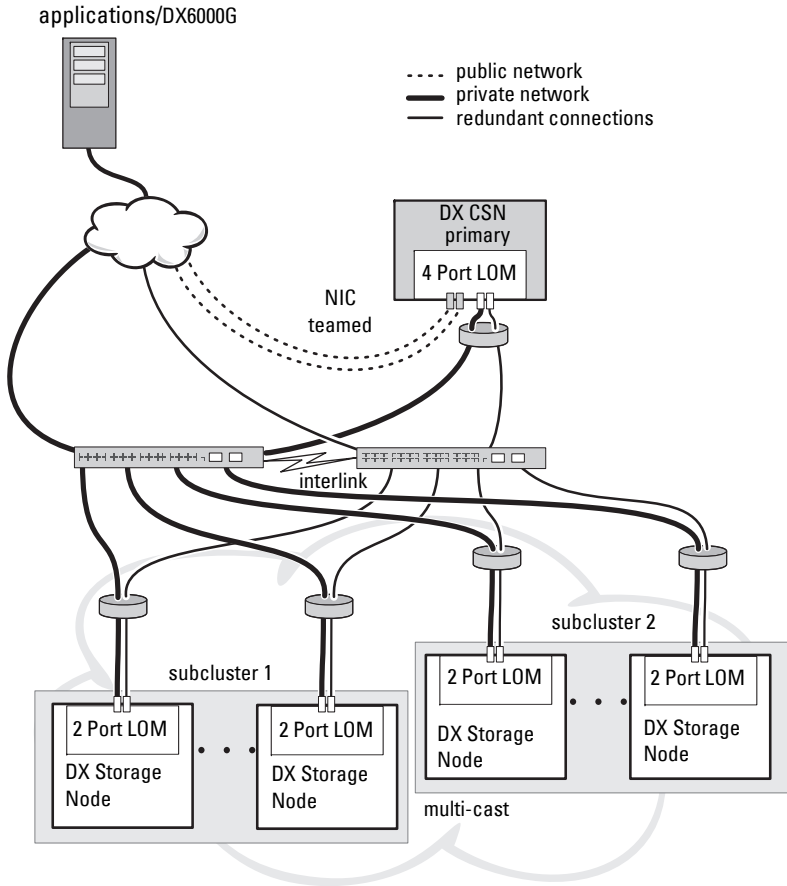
applications/DX6000G

public network
private network
redundant connections

DX CSN
primary

4 Port LOM

NIC
teamed

interlink

subcluster 2

2 Port LOM
DX Storage
Node

2 Port LOM
DX Storage
Node

subcluster 1

2 Port LOM
DX Storage
Node

2 Port LOM
DX Storage
Node

multi-cast